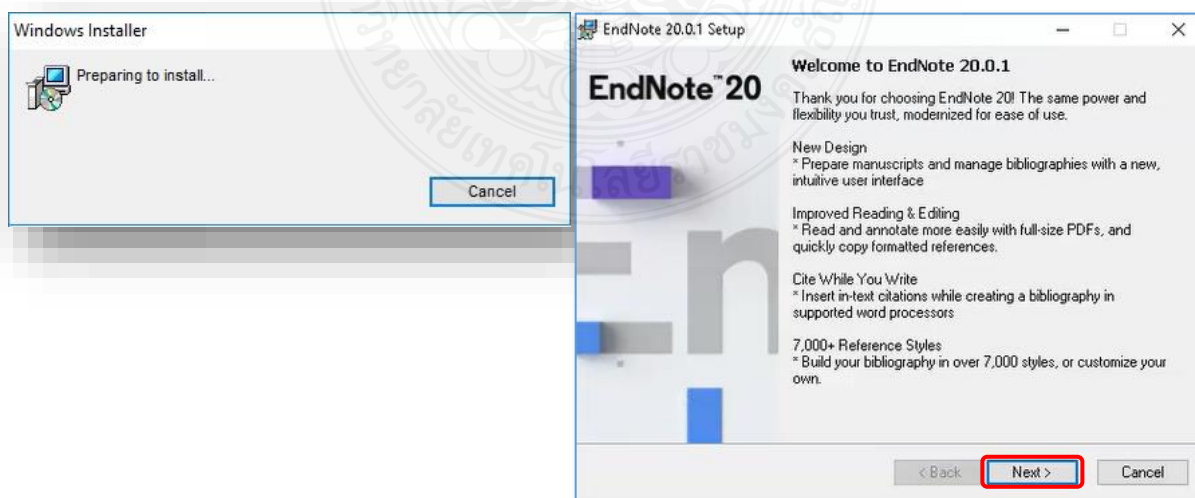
Windows Installer

Preparing to install...

Cancel

EndNote 20.0.1 Setup

EndNote™ 20

Welcome to EndNote 20.0.1

Thank you for choosing EndNote 20! The same power and flexibility you trust, modernized for ease of use.

New Design
* Prepare manuscripts and manage bibliographies with a new, intuitive user interface

Improved Reading & Editing
* Read and annotate more easily with full-size PDFs, and quickly copy formatted references.

Cite While You Write
* Insert in-text citations while creating a bibliography in supported word processors

7,000+ Reference Styles
* Build your bibliography in over 7,000 styles, or customize your own.

< Back

Next >

Cancel